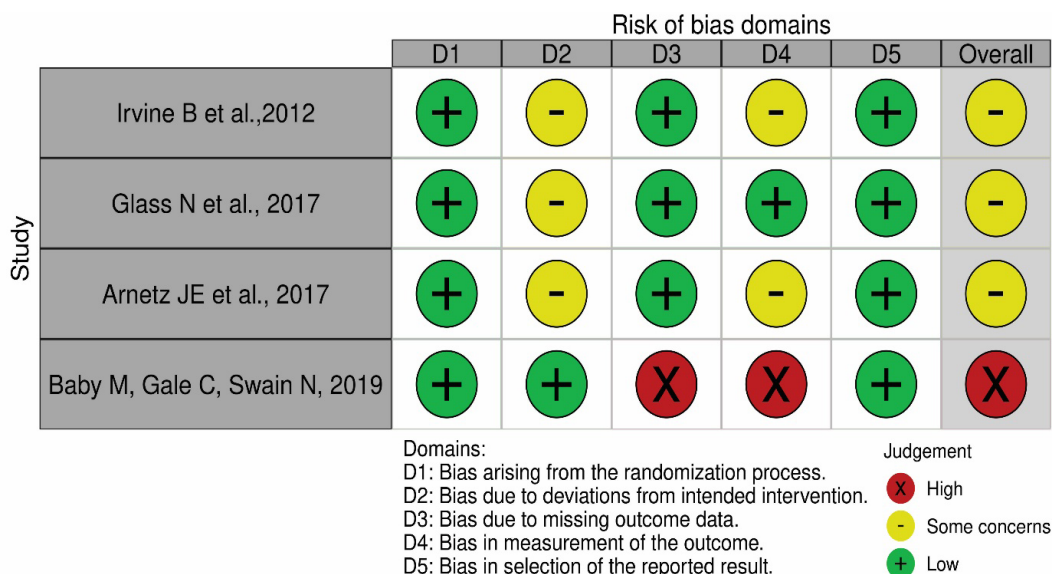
Risk of bias domains

Study

| | D1 | D2 | D3 | D4 | D5 | Overall |
|---|---|---|---|---|---|---|
| Irvine B et al.,2012 | + | - | + | - | + | - |
| Glass N et al., 2017 | + | - | + | + | + | - |
| Arnetz JE et al., 2017 | + | - | + | - | + | - |
| Baby M, Gale C, Swain N, 2019 | + | + | X | X | + | X |

Domains:
D1: Bias arising from the randomization process.
D2: Bias due to deviations from intended intervention.
D3: Bias due to missing outcome data.
D4: Bias in measurement of the outcome.
D5: Bias in selection of the reported result.

Judgement
X High
- Some concerns
+ Low